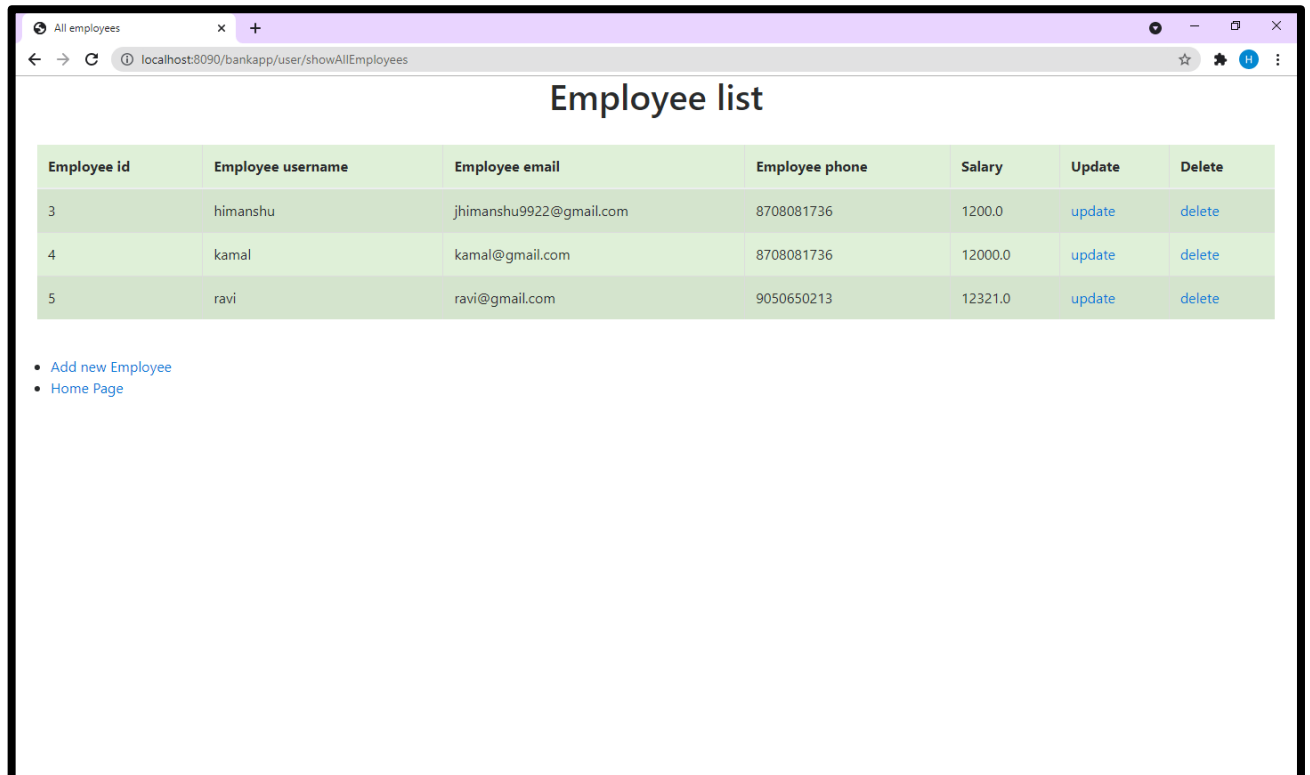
All employees × +

localhost:8090/bankapp/user/showAllEmployees

H

Employee list

| Employee id | Employee username | Employee email | Employee phone | Salary | Update | Delete |
|---|---|---|---|---|---|---|
| 3 | himanshu | jhimanshu9922@gmail.com | 8708081736 | 1200.0 | update | delete |
| 4 | kamal | kamal@gmail.com | 8708081736 | 12000.0 | update | delete |
| 5 | ravi | ravi@gmail.com | 9050650213 | 12321.0 | update | delete |

- Add new Employee
- Home Page